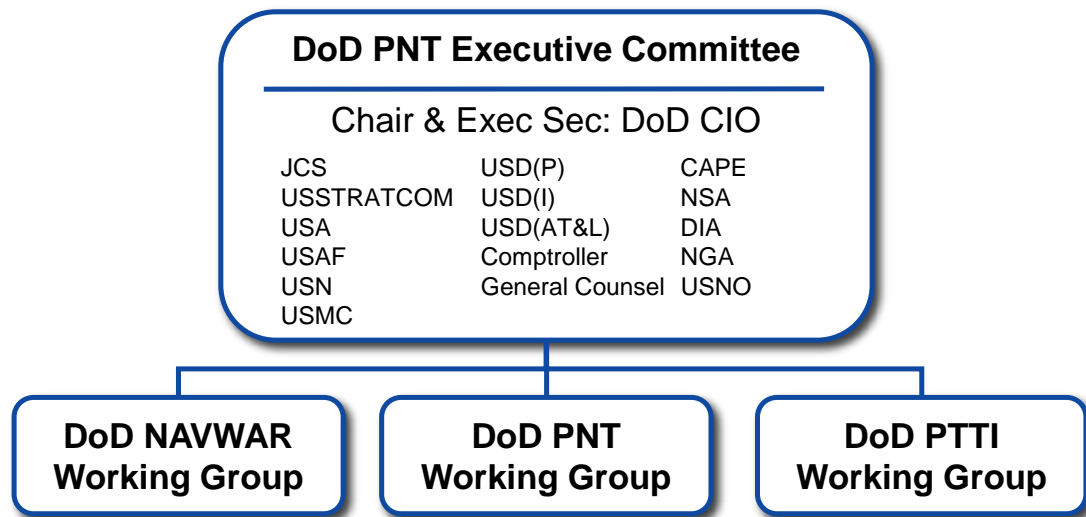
DoD PNT Executive Committee

Chair & Exec Sec: DoD CIO

JCS
USSTRATCOM
USA
USAF
USN
USMC

USD(P)
USD(I)
USD(AT&L)
Comptroller
General Counsel

CAPE
NSA
DIA
NGA
USNO

DoD NAVWAR Working Group

DoD PNT Working Group

DoD PTTI Working Group